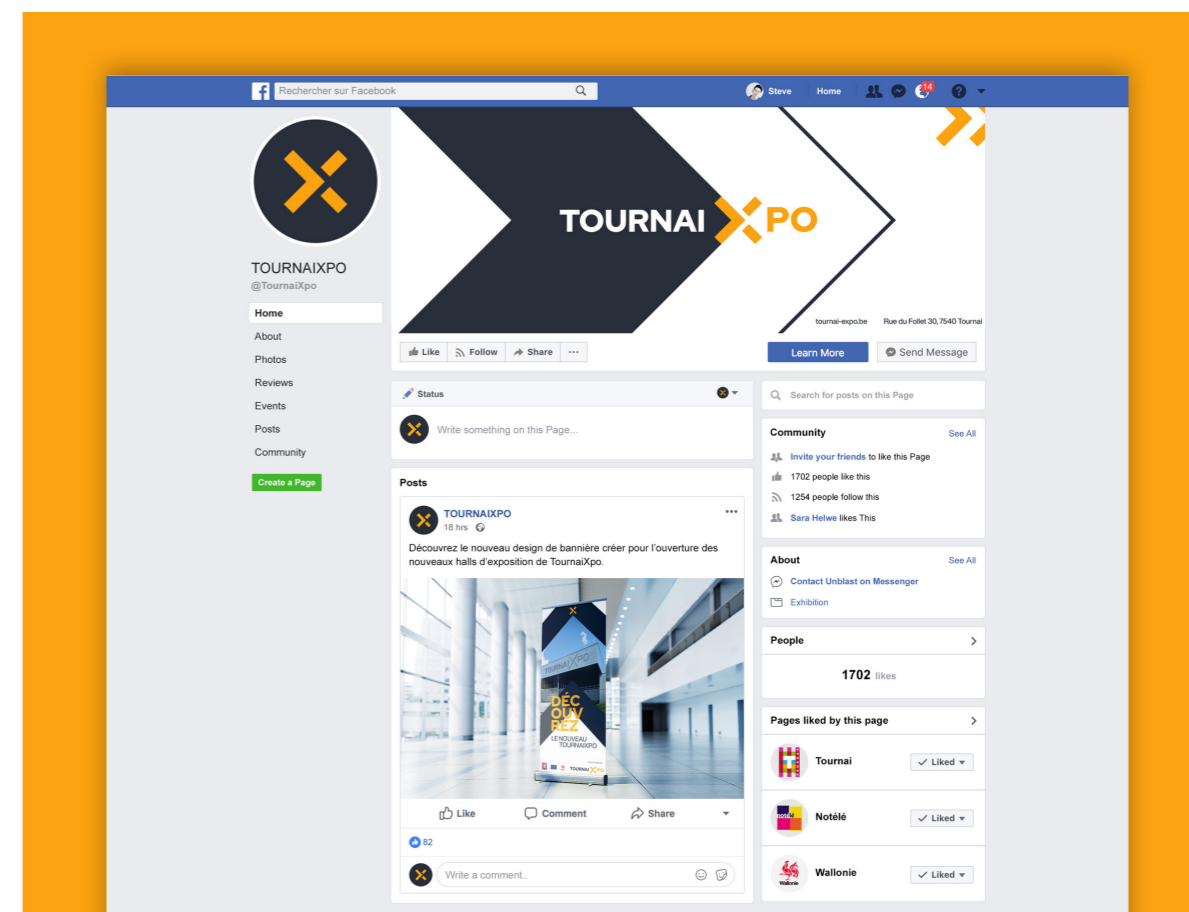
Rechercher sur Facebook

Steve Home 14

TOURNAIXPO
@TournaiXpo

Home
About
Photos
Reviews
Events
Posts
Community

Create a Page

TOURNAI XPO

tournai-expo.be Rue du Follet 30, 7540 Tournai

Like Follow Share ···

Learn More Send Message

Status

Write something on this Page...

Posts

TOURNAIXPO
18 hrs

Découvrez le nouveau design de bannière créer pour l'ouverture des nouveaux halls d'exposition de TournaiXpo.

TOURNAIXPO
DÉC OUV REZ
LE NOUVEAU TOURNAIXPO
TOURNAI XPO

Like Comment Share

82

Write a comment..

Search for posts on this Page

Community See All
Invite your friends to like this Page
1702 people like this
1254 people follow this
Sara Helwe likes This

About See All
Contact Unblast on Messenger
Exhibition

People
1702 likes

Pages liked by this page
Tournai Liked
Notélé Liked
Wallonie Liked